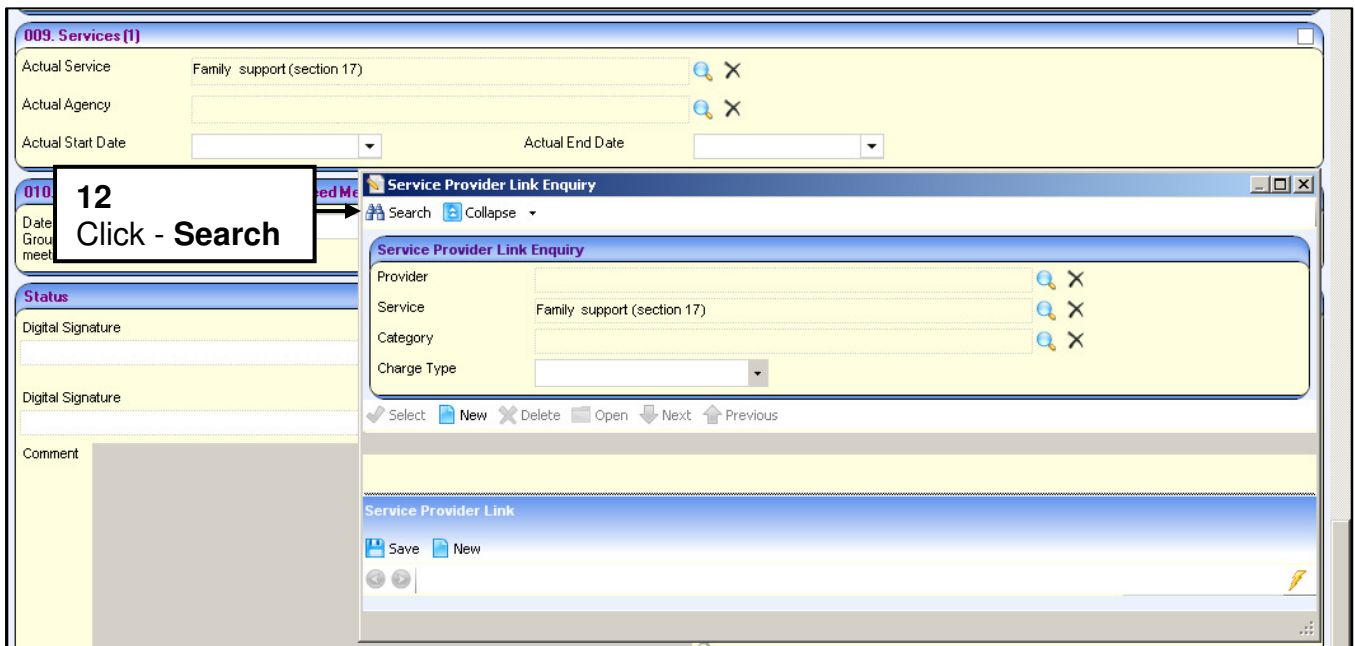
009. Services (1)

Actual Service
Family support (section 17)

Actual Agency

Actual Start Date

Actual End Date

010. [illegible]eed Me

Date
Grou
meet

12
Click - **Search**

Service Provider Link Enquiry

Search
Collapse

Service Provider Link Enquiry

Provider

Service
Family support (section 17)

Category

Charge Type

Select
New
Delete
Open
Next
Previous

Status

Digital Signature

Digital Signature

Comment

Service Provider Link

Save
New